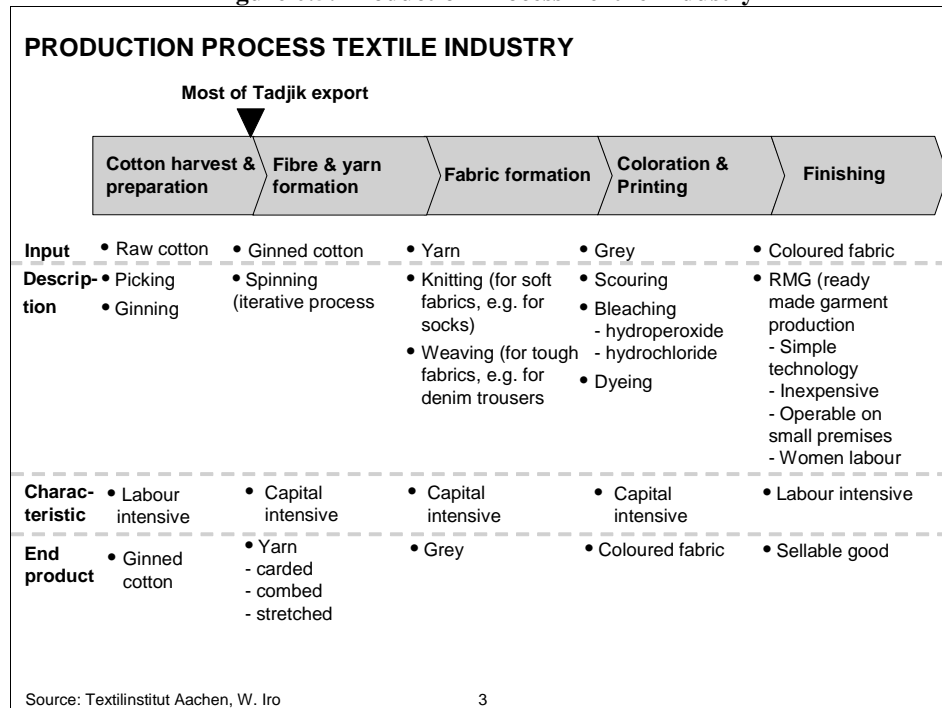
PRODUCTION PROCESS TEXTILE INDUSTRY

Most of Tadjik export

| | Cotton harvest & preparation | Fibre & yarn formation | Fabric formation | Coloration & Printing | Finishing |
|---|---|---|---|---|---|
| Input | • Raw cotton | • Ginned cotton | • Yarn | • Grey | • Coloured fabric |
| Description | • Picking<br>• Ginning | • Spinning (iterative process | • Knitting (for soft fabrics, e.g. for socks)<br>• Weaving (for tough fabrics, e.g. for denim trousers | • Scouring<br>• Bleaching<br>- hydroperoxide<br>- hydrochloride<br>• Dyeing | • RMG (ready made garment production<br>- Simple technology<br>- Inexpensive<br>- Operable on small premises<br>- Women labour |
| Characteristic | • Labour intensive | • Capital intensive | • Capital intensive | • Capital intensive | • Labour intensive |
| End product | • Ginned cotton | • Yarn<br>- carded<br>- combed<br>- stretched | • Grey | • Coloured fabric | • Sellable good |

Source: Textilinstitut Aachen, W. Iro

3